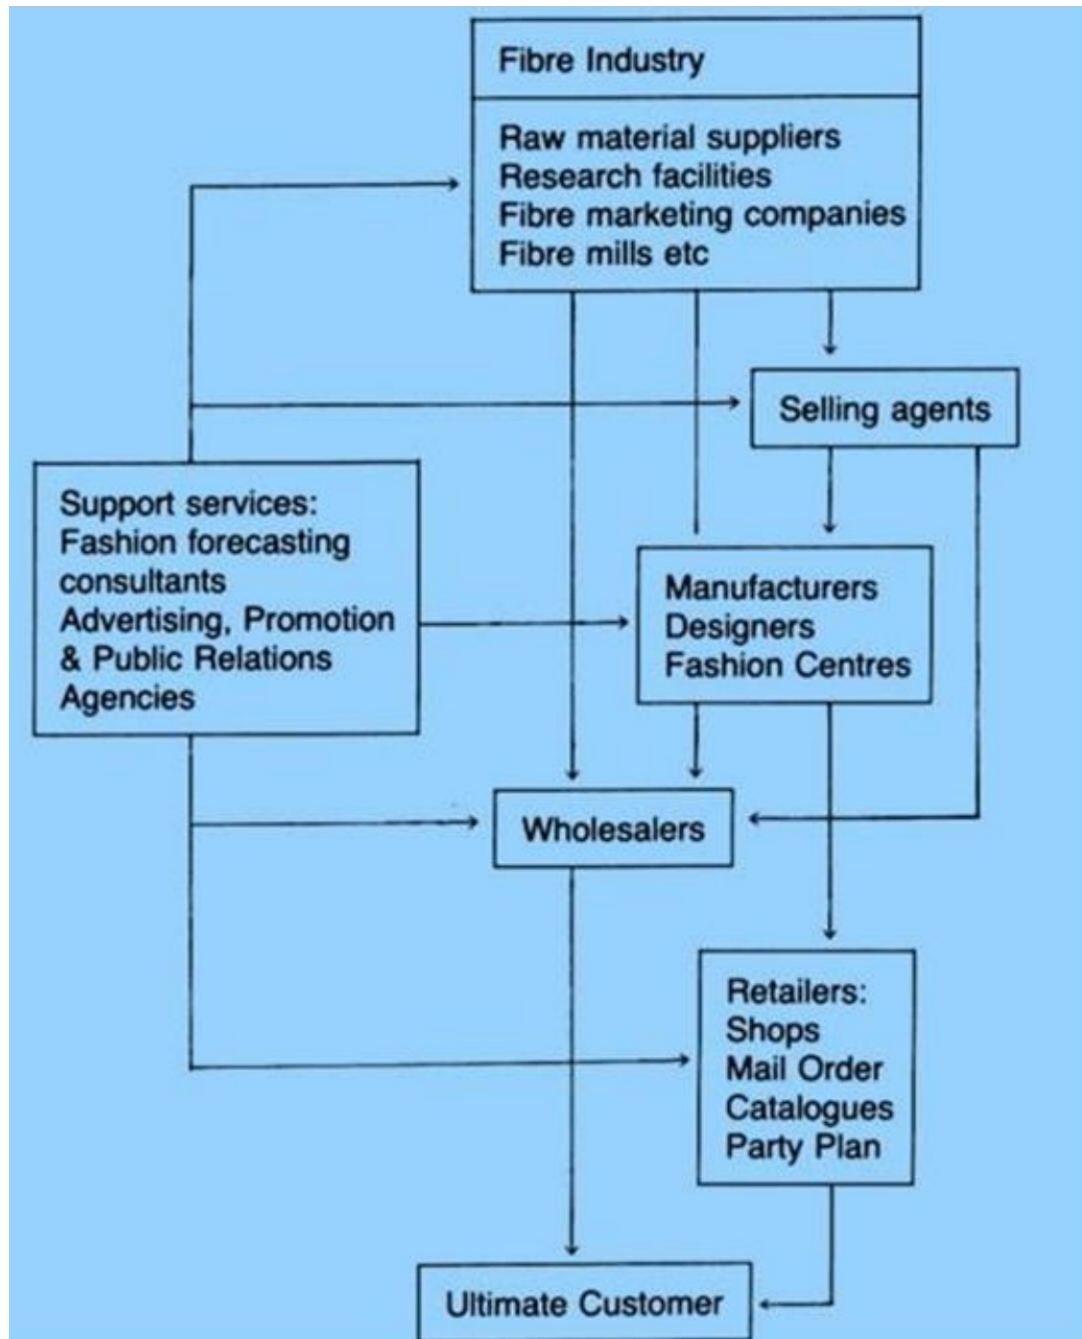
Fibre Industry

Raw material suppliers
Research facilities
Fibre marketing companies
Fibre mills etc

Selling agents

Support services:
Fashion forecasting consultants
Advertising, Promotion & Public Relations Agencies

Manufacturers
Designers
Fashion Centres

Wholesalers

Retailers:
Shops
Mail Order
Catalogues
Party Plan

Ultimate Customer